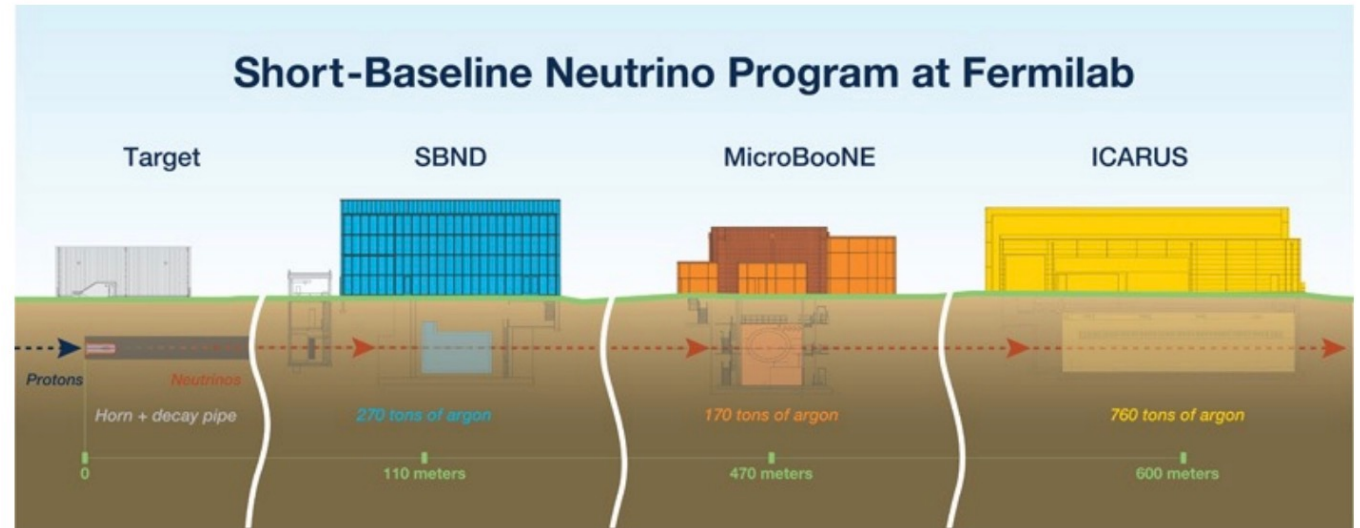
Short-Baseline Neutrino Program at Fermilab

Target

SBND

MicroBooNE

ICARUS

Protons

Neutrinos

Horn + decay pipe

270 tons of argon

170 tons of argon

760 tons of argon

0

110 meters

470 meters

600 meters